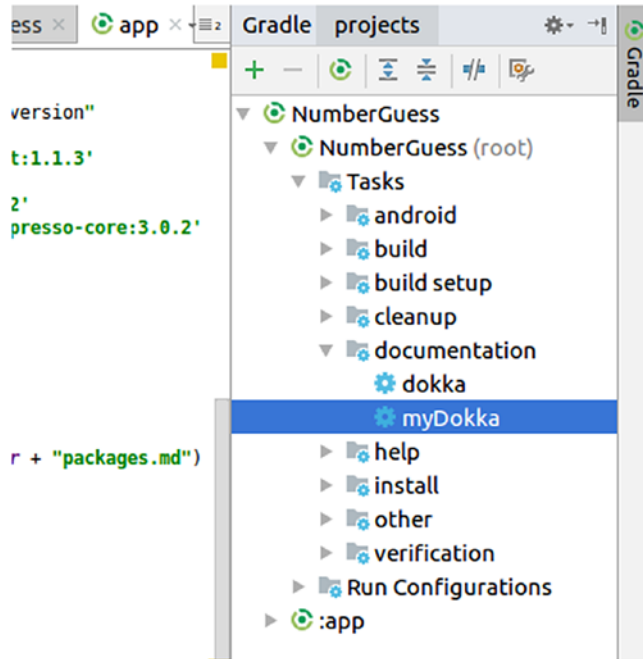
ess × app × ≡₂ Gradle projects

version"
t:1.1.3'
2'
presso-core:3.0.2'

r + "packages.md")

NumberGuess
NumberGuess (root)
Tasks
android
build
build setup
cleanup
documentation
dokka
myDokka
help
install
other
verification
Run Configurations
:app

Gradle